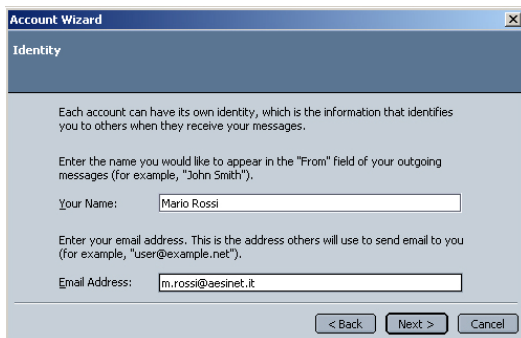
Account Wizard

Identity

Each account can have its own identity, which is the information that identifies you to others when they receive your messages.

Enter the name you would like to appear in the "From" field of your outgoing messages (for example, "John Smith").

Your Name: Mario Rossi

Enter your email address. This is the address others will use to send email to you (for example, "user@example.net").

Email Address: m.rossi@aesinet.it

< Back Next > Cancel